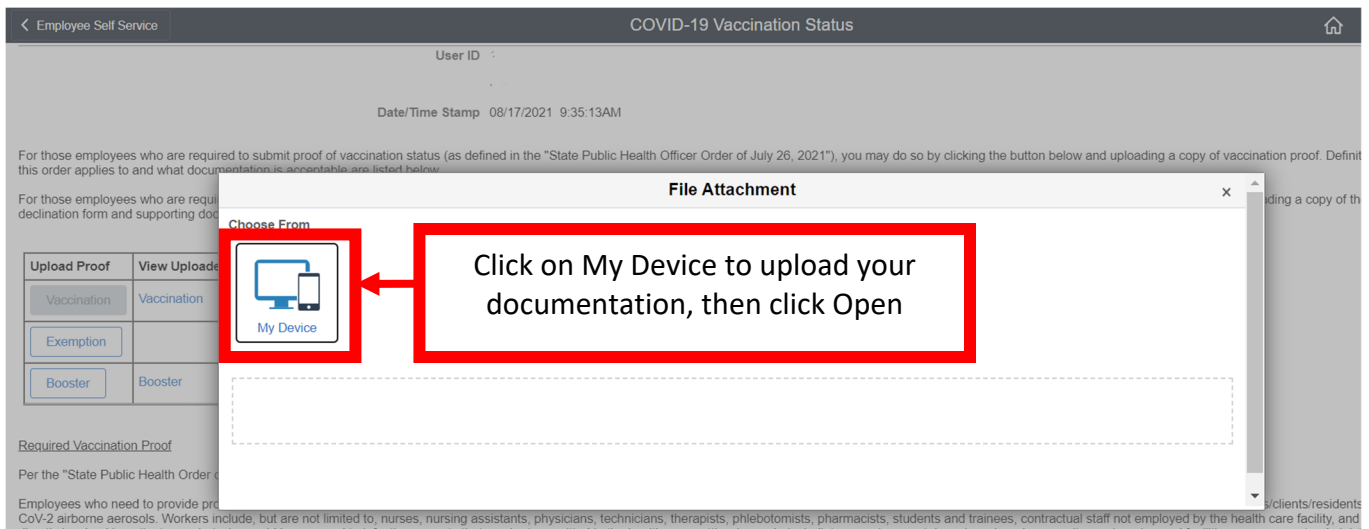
Employee Self Service

COVID-19 Vaccination Status

User ID

Date/Time Stamp 08/17/2021 9:35:13AM

For those employees who are required to submit proof of vaccination status (as defined in the "State Public Health Officer Order of July 26, 2021"), you may do so by clicking the button below and uploading a copy of vaccination proof. Definit this order applies to and what documentation is acceptable are listed below.

For those employees who are requi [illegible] ding a copy of th declination form and supporting doc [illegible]

| Upload Proof | View Uploade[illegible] |
|---|---|
| Vaccination | Vaccination |
| Exemption | |
| Booster | Booster |

Required Vaccination Proof

Per the "State Public Health Order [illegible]

Employees who need to provide pro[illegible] s/clients/residents CoV-2 airborne aerosols. Workers include, but are not limited to, nurses, nursing assistants, physicians, technicians, therapists, phlebotomists, pharmacists, students and trainees, contractual staff not employed by the health care facility, and

File Attachment

×

Choose From

My Device

Click on My Device to upload your documentation, then click Open